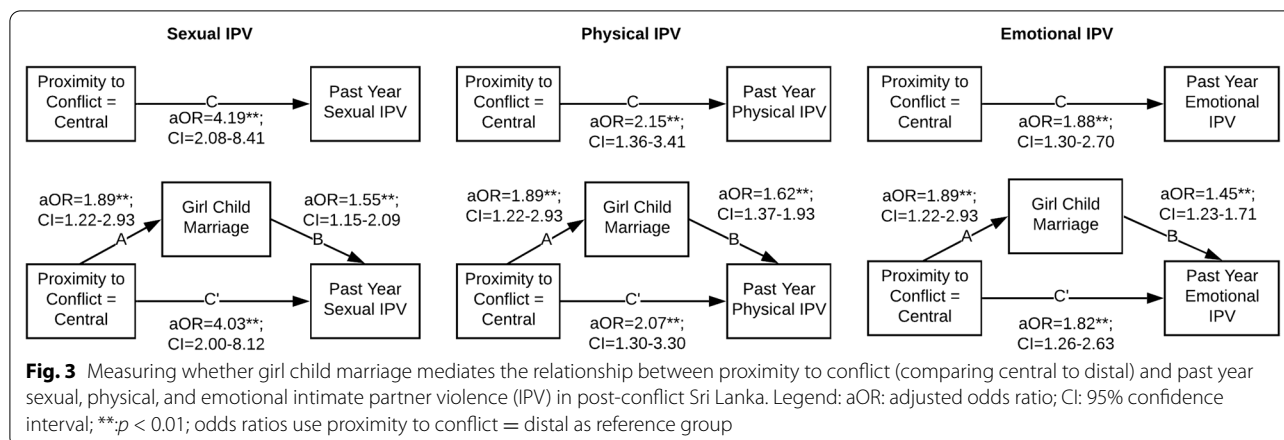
Sexual IPV

Proximity to Conflict = Central

C

aOR=4.19**; CI=2.08-8.41

Past Year Sexual IPV

aOR=1.89**; CI=1.22-2.93

A

Girl Child Marriage

aOR=1.55**; CI=1.15-2.09

B

Proximity to Conflict = Central

C'

Past Year Sexual IPV

aOR=4.03**; CI=2.00-8.12

Physical IPV

Proximity to Conflict = Central

C

aOR=2.15**; CI=1.36-3.41

Past Year Physical IPV

aOR=1.89**; CI=1.22-2.93

A

Girl Child Marriage

aOR=1.62**; CI=1.37-1.93

B

Proximity to Conflict = Central

C'

Past Year Physical IPV

aOR=2.07**; CI=1.30-3.30

Emotional IPV

Proximity to Conflict = Central

C

aOR=1.88**; CI=1.30-2.70

Past Year Emotional IPV

aOR=1.89**; CI=1.22-2.93

A

Girl Child Marriage

aOR=1.45**; CI=1.23-1.71

B

Proximity to Conflict = Central

C'

Past Year Emotional IPV

aOR=1.82**; CI=1.26-2.63

**Fig. 3** Measuring whether girl child marriage mediates the relationship between proximity to conflict (comparing central to distal) and past year sexual, physical, and emotional intimate partner violence (IPV) in post-conflict Sri Lanka. Legend: aOR: adjusted odds ratio; CI: 95% confidence interval; **:$p < 0.01$; odds ratios use proximity to conflict = distal as reference group